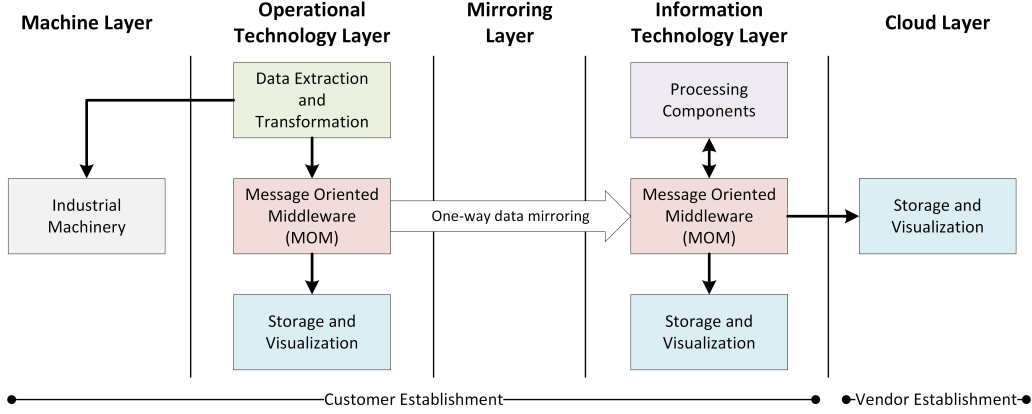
Machine Layer

Operational Technology Layer

Mirroring Layer

Information Technology Layer

Cloud Layer

Data Extraction and Transformation

Industrial Machinery

Message Oriented Middleware (MOM)

One-way data mirroring

Storage and Visualization

Processing Components

Message Oriented Middleware (MOM)

Storage and Visualization

Storage and Visualization

Customer Establishment

Vendor Establishment